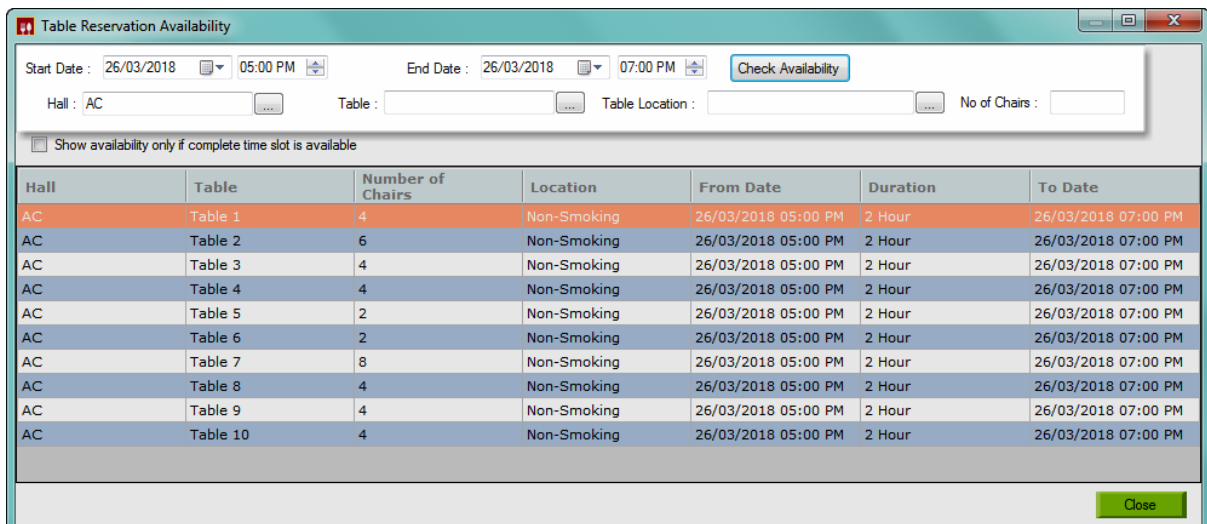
Table Reservation Availability

Start Date : 26/03/2018 05:00 PM End Date : 26/03/2018 07:00 PM Check Availability

Hall : AC ... Table : ... Table Location : ... No of Chairs :

Show availability only if complete time slot is available

| Hall | Table | Number of Chairs | Location | From Date | Duration | To Date |
|---|---|---|---|---|---|---|
| AC | Table 1 | 4 | Non-Smoking | 26/03/2018 05:00 PM | 2 Hour | 26/03/2018 07:00 PM |
| AC | Table 2 | 6 | Non-Smoking | 26/03/2018 05:00 PM | 2 Hour | 26/03/2018 07:00 PM |
| AC | Table 3 | 4 | Non-Smoking | 26/03/2018 05:00 PM | 2 Hour | 26/03/2018 07:00 PM |
| AC | Table 4 | 4 | Non-Smoking | 26/03/2018 05:00 PM | 2 Hour | 26/03/2018 07:00 PM |
| AC | Table 5 | 2 | Non-Smoking | 26/03/2018 05:00 PM | 2 Hour | 26/03/2018 07:00 PM |
| AC | Table 6 | 2 | Non-Smoking | 26/03/2018 05:00 PM | 2 Hour | 26/03/2018 07:00 PM |
| AC | Table 7 | 8 | Non-Smoking | 26/03/2018 05:00 PM | 2 Hour | 26/03/2018 07:00 PM |
| AC | Table 8 | 4 | Non-Smoking | 26/03/2018 05:00 PM | 2 Hour | 26/03/2018 07:00 PM |
| AC | Table 9 | 4 | Non-Smoking | 26/03/2018 05:00 PM | 2 Hour | 26/03/2018 07:00 PM |
| AC | Table 10 | 4 | Non-Smoking | 26/03/2018 05:00 PM | 2 Hour | 26/03/2018 07:00 PM |

Close